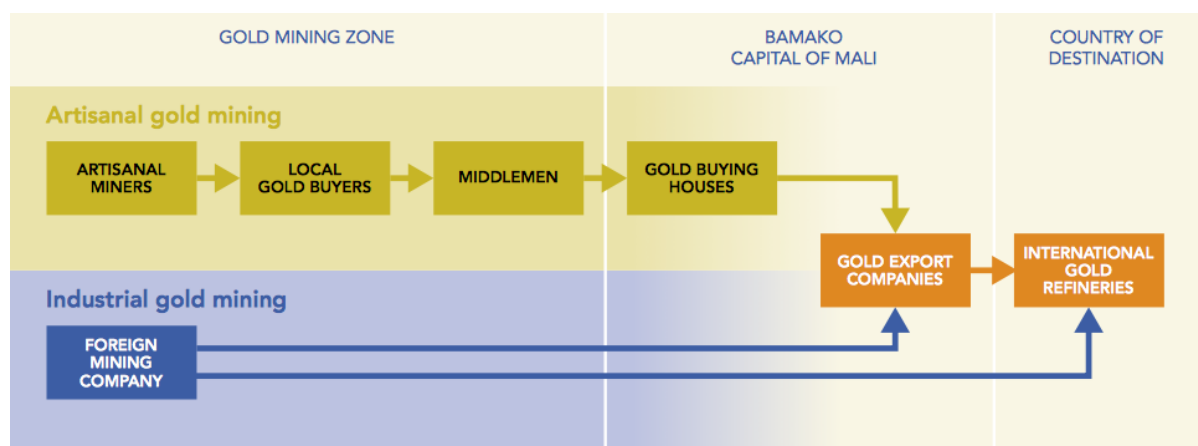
GOLD MINING ZONE

BAMAKO
CAPITAL OF MALI

COUNTRY OF
DESTINATION

Artisanal gold mining

ARTISANAL MINERS

LOCAL GOLD BUYERS

MIDDLEMEN

GOLD BUYING HOUSES

GOLD EXPORT COMPANIES

INTERNATIONAL GOLD REFINERIES

Industrial gold mining

FOREIGN MINING COMPANY